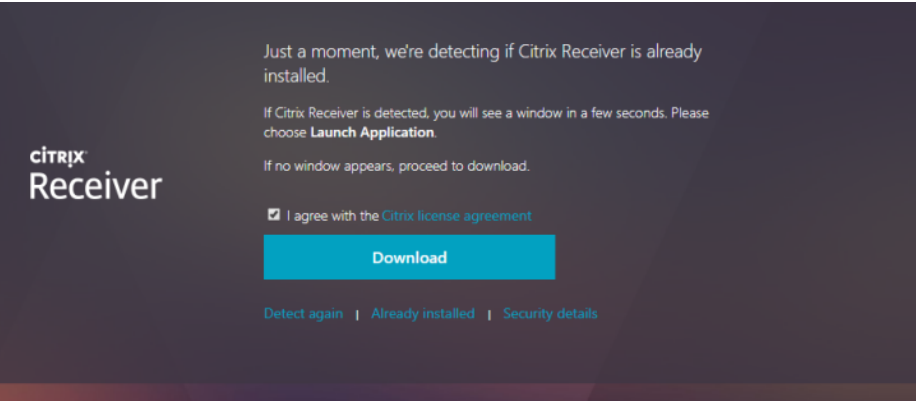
CITRIX
Receiver

Just a moment, we're detecting if Citrix Receiver is already installed.

If Citrix Receiver is detected, you will see a window in a few seconds. Please choose **Launch Application**.

If no window appears, proceed to download.

I agree with the Citrix license agreement

Download

Detect again | Already installed | Security details